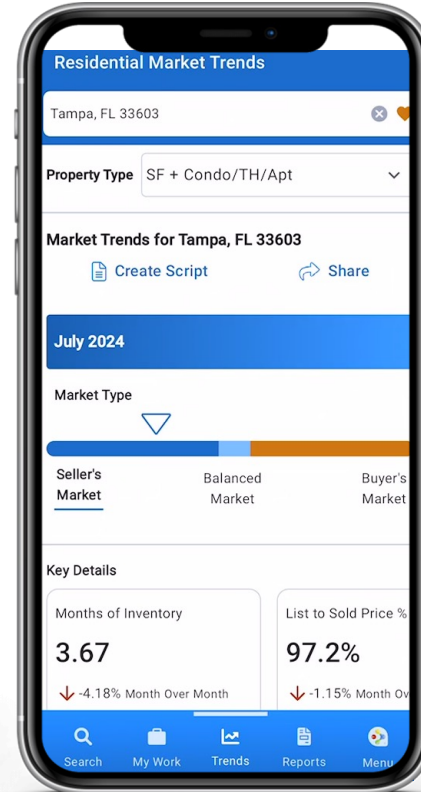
Residential Market Trends

Tampa, FL 33603

Property Type SF + Condo/TH/Apt

Market Trends for Tampa, FL 33603

Create Script Share

July 2024

Market Type

Seller's Market

Balanced Market

Buyer's Market

Key Details

Months of Inventory

3.67

-4.18% Month Over Month

List to Sold Price %

97.2%

-1.15% Month Ov

Search My Work Trends Reports Menu